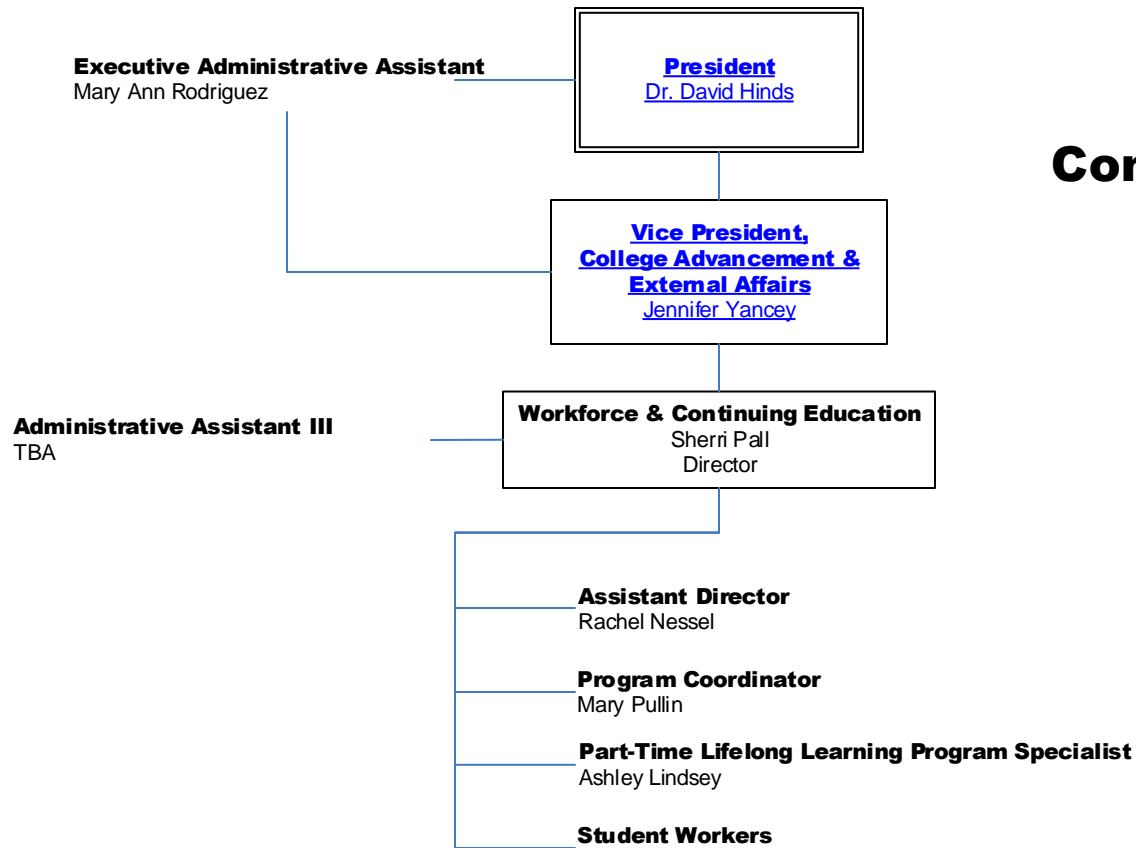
President
Dr. David Hinds

Executive Administrative Assistant
Mary Ann Rodriguez

Co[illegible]

Vice President,
College Advancement &
External Affairs
Jennifer Yancey

Administrative Assistant III
TBA

Workforce & Continuing Education
Sherri Pall
Director

Assistant Director
Rachel Nessel

Program Coordinator
Mary Pullin

Part-Time Lifelong Learning Program Specialist
Ashley Lindsey

Student Workers